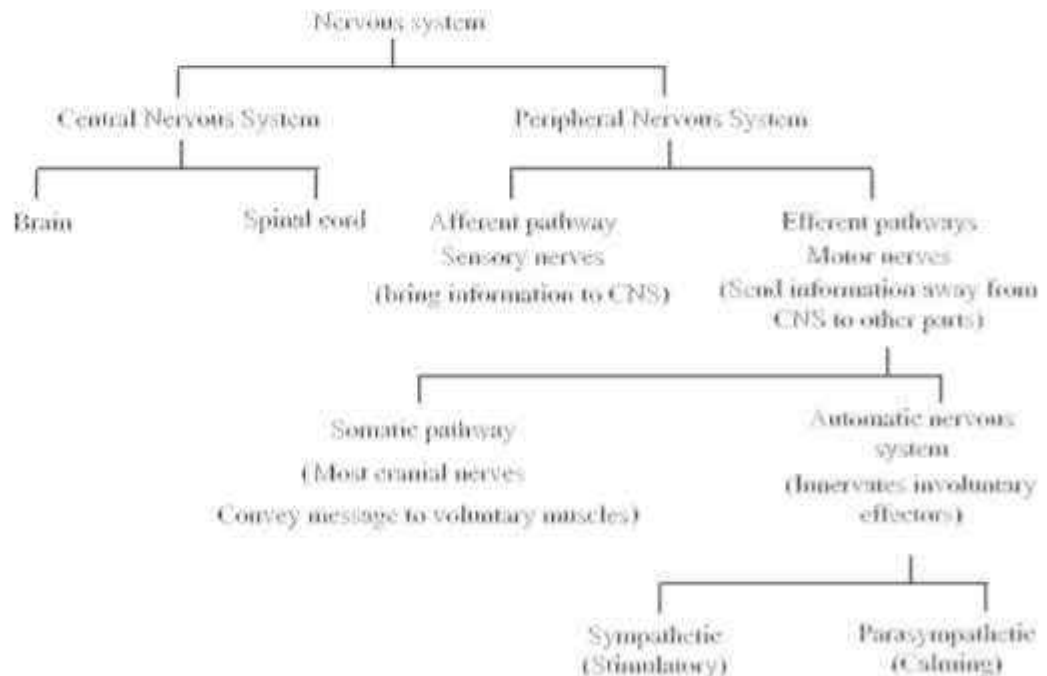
Nervous system

Central Nervous System

Peripheral Nervous System

Brain

Spinal cord

Afferent pathway
Sensory nerves
(bring information to CNS)

Efferent pathways
Motor nerves
(Send information away from CNS to other parts)

Somatic pathway
(Most cranial nerves
Convey message to voluntary muscles)

Automatic nervous system
(Innervates involuntary effectors)

Sympathetic
(Stimulatory)

Parasympathetic
(Calming)